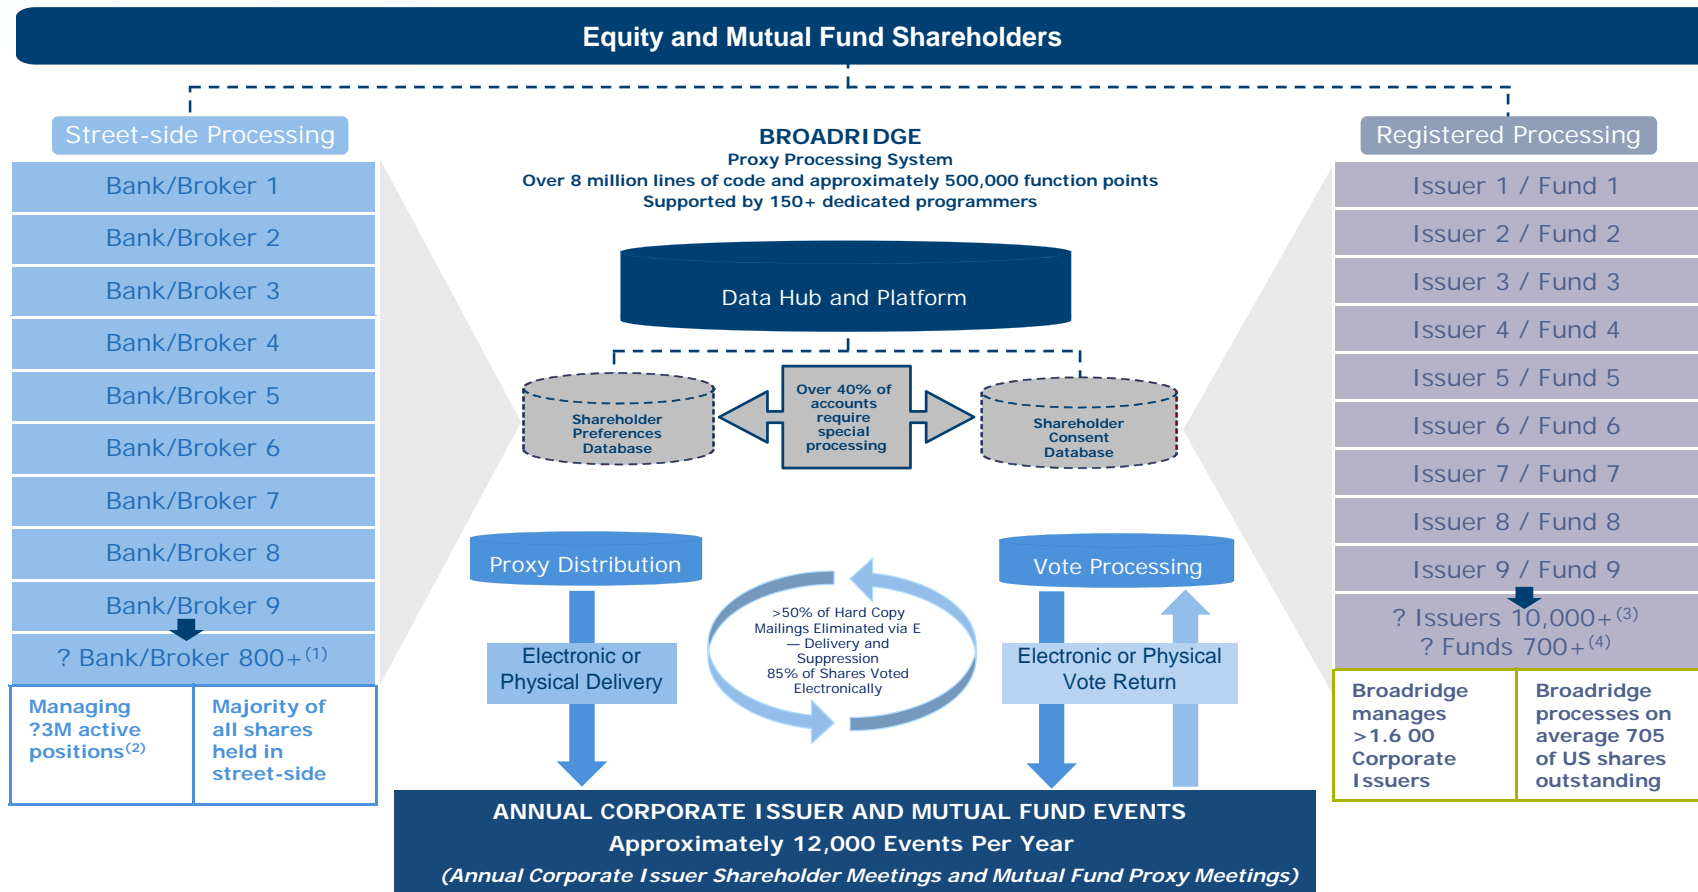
Equity and Mutual Fund Shareholders

Street-side Processing

Bank/Broker 1

Bank/Broker 2

Bank/Broker 3

Bank/Broker 4

Bank/Broker 5

Bank/Broker 6

Bank/Broker 7

Bank/Broker 8

Bank/Broker 9

? Bank/Broker 800+$^{(1)}$

| Managing ?3M active positions$^{(2)}$ | Majority of all shares held in street-side |
|---|---|

BROADRIDGE
Proxy Processing System
Over 8 million lines of code and approximately 500,000 function points
Supported by 150+ dedicated programmers

Data Hub and Platform

Shareholder Preferences Database

Over 40% of accounts require special processing

Shareholder Consent Database

Proxy Distribution

Electronic or Physical Delivery

>50% of Hard Copy Mailings Eliminated via E — Delivery and Suppression
85% of Shares Voted Electronically

Vote Processing

Electronic or Physical Vote Return

Registered Processing

Issuer 1 / Fund 1

Issuer 2 / Fund 2

Issuer 3 / Fund 3

Issuer 4 / Fund 4

Issuer 5 / Fund 5

Issuer 6 / Fund 6

Issuer 7 / Fund 7

Issuer 8 / Fund 8

Issuer 9 / Fund 9

? Issuers 10,000+$^{(3)}$
? Funds 700+$^{(4)}$

| Broadridge manages >1.6 00 Corporate Issuers | Broadridge processes on average 705 of US shares outstanding |
|---|---|

ANNUAL CORPORATE ISSUER AND MUTUAL FUND EVENTS
Approximately 12,000 Events Per Year
(Annual Corporate Issuer Shareholder Meetings and Mutual Fund Proxy Meetings)